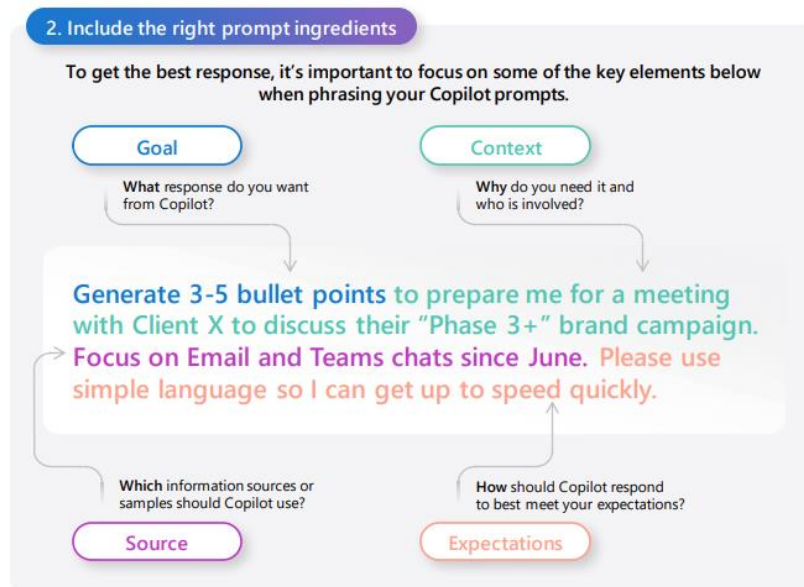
2. Include the right prompt ingredients

To get the best response, it's important to focus on some of the key elements below when phrasing your Copilot prompts.

Goal

What response do you want from Copilot?

Context

Why do you need it and who is involved?

Generate 3-5 bullet points to prepare me for a meeting with Client X to discuss their "Phase 3+" brand campaign. Focus on Email and Teams chats since June. Please use simple language so I can get up to speed quickly.

Which information sources or samples should Copilot use?

Source

How should Copilot respond to best meet your expectations?

Expectations